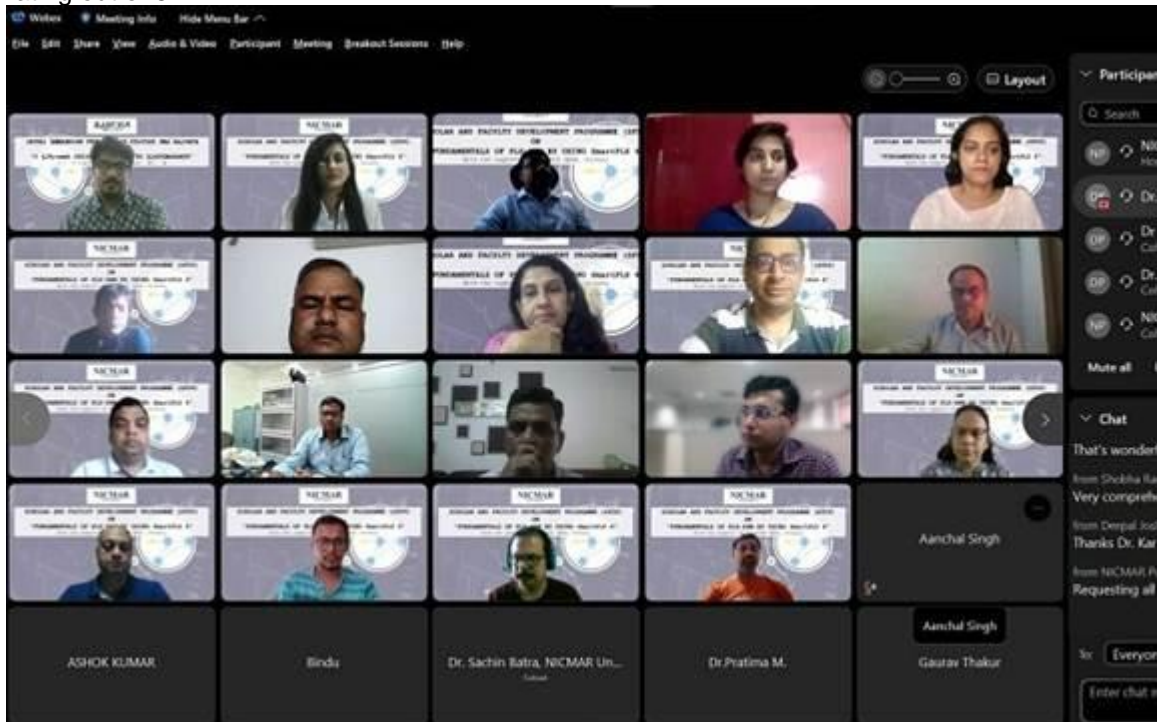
Webex Meeting Info Hide Menu Bar

File Edit Share View Audio & Video Participant Meeting Breakout Sessions Help

Layout

Participan

Search

NICMAR

SCHOLAR AND FACULTY DEVELOPMENT PROGRAMME (SFDP) ON "FUNDAMENTALS OF PLA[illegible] BY USING SmartPLS 4"

Mute all

Chat

That's wonder

from Shobha Ra
Very compreh

from Deepal Jos
Thanks Dr. Kar

from NICMAR P
Requesting all

Aanchal Singh

Aanchal Singh

ASHOK KUMAR

Bindu

Dr. Sachin Batra, NICMAR Un...

Dr.Pratima M.

Gaurav Thakur

To: Everyon

Enter chat m